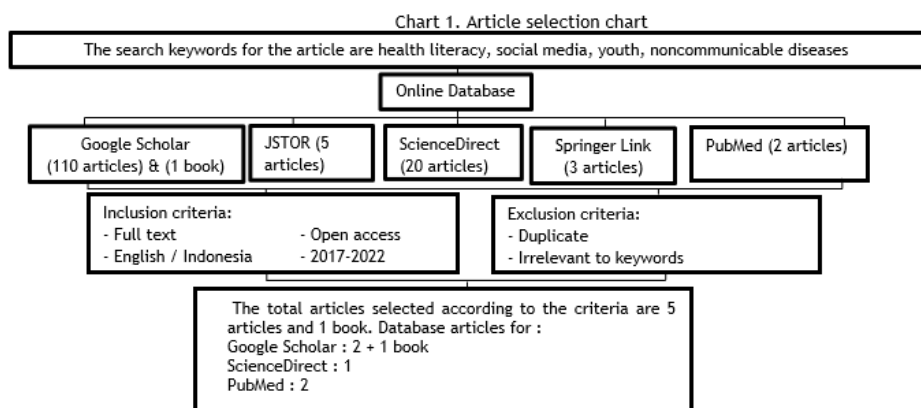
Chart 1. Article selection chart

The search keywords for the article are health literacy, social media, youth, noncommunicable diseases

Online Database

Google Scholar (110 articles) & (1 book)

JSTOR (5 articles)

ScienceDirect (20 articles)

Springer Link (3 articles)

PubMed (2 articles)

Inclusion criteria:
- Full text
- English / Indonesia
- Open access
- 2017-2022

Exclusion criteria:
- Duplicate
- Irrelevant to keywords

The total articles selected according to the criteria are 5 articles and 1 book. Database articles for :
Google Scholar : 2 + 1 book
ScienceDirect : 1
PubMed : 2